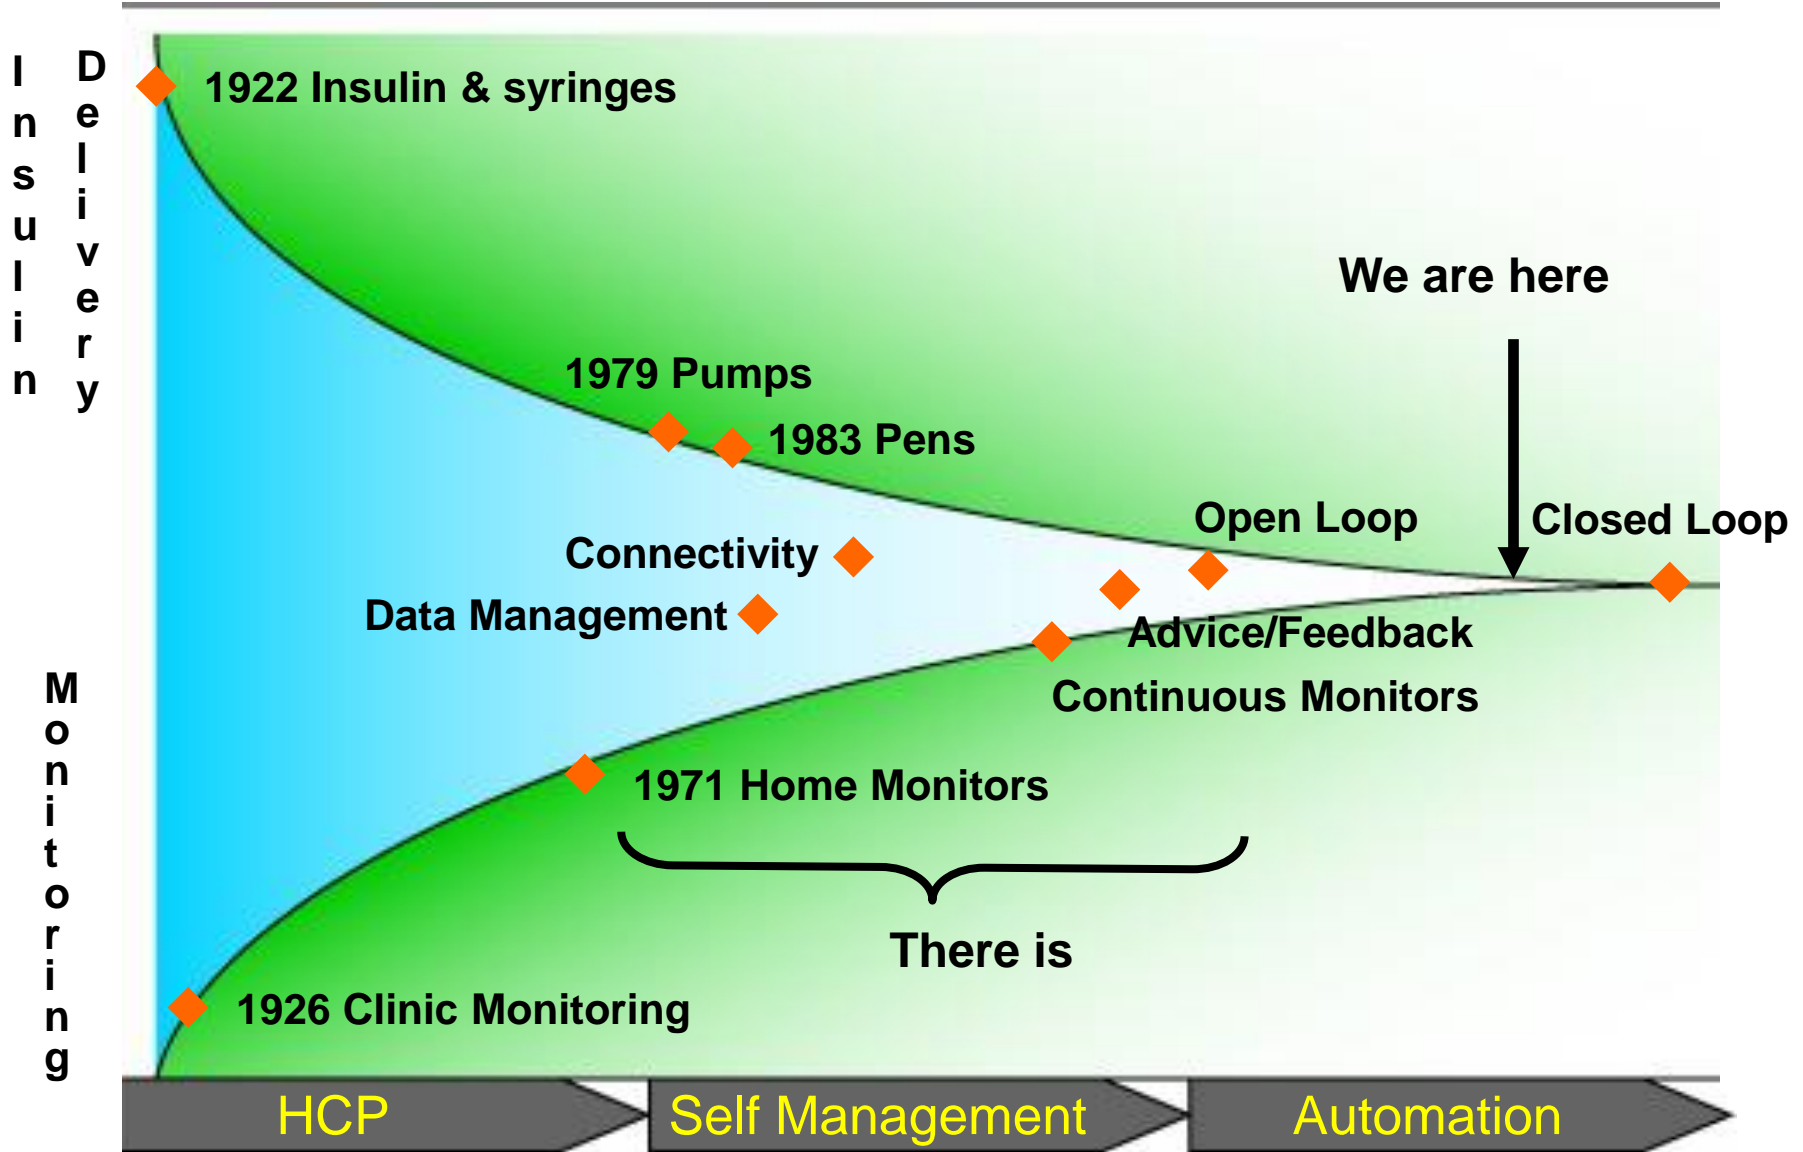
Insulin

Delivery

1922 Insulin & syringes

We are here

1979 Pumps

1983 Pens

Open Loop

Closed Loop

Connectivity

Data Management

Advice/Feedback

Continuous Monitors

Monitoring

1971 Home Monitors

There is

1926 Clinic Monitoring

HCP

Self Management

Automation